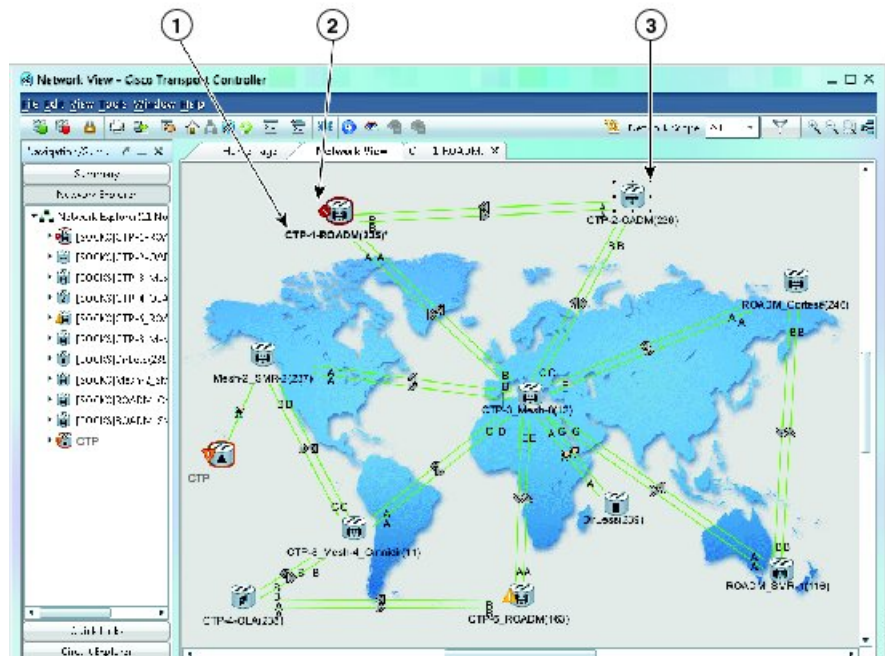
1
2
3

Network View - Cisco Transport Controller
File Edit View Tools Window Help

Navigation/S... 
Summary
Network Explorer
Network Explorer(11 No
[SOCKS]CTP-1-ROA
[SOCKS]CTP-2-OAD
[SOCKS]CTP-3-Mes
[SOCKS]CTP-4-OLA
[SOCKS]CTP-5_ROA
[SOCKS]CTP-6_Mes
[SOCKS]Dr-Less(23
[SOCKS]Mesh-2_SM
[SOCKS]ROADM_Co
[SOCKS]ROADM_SM
CTP
Alarm Links
Circuit Explorer

Home Page
Network View
CTP-1-ROADM

CTP-1-ROADM(235)
CTP-2-OADM(236)
ROADM_Cortese(240)
Mesh-2_SMR-2(237)
CTP-3_Mesh-4(13)
CTP
Dr-Less(236)
CTP-6_Mesh-4_Cinnick(11)
ROADM_SMR-1(118)
CTP-4-OLA(230)
CTP-5_ROADM(165)